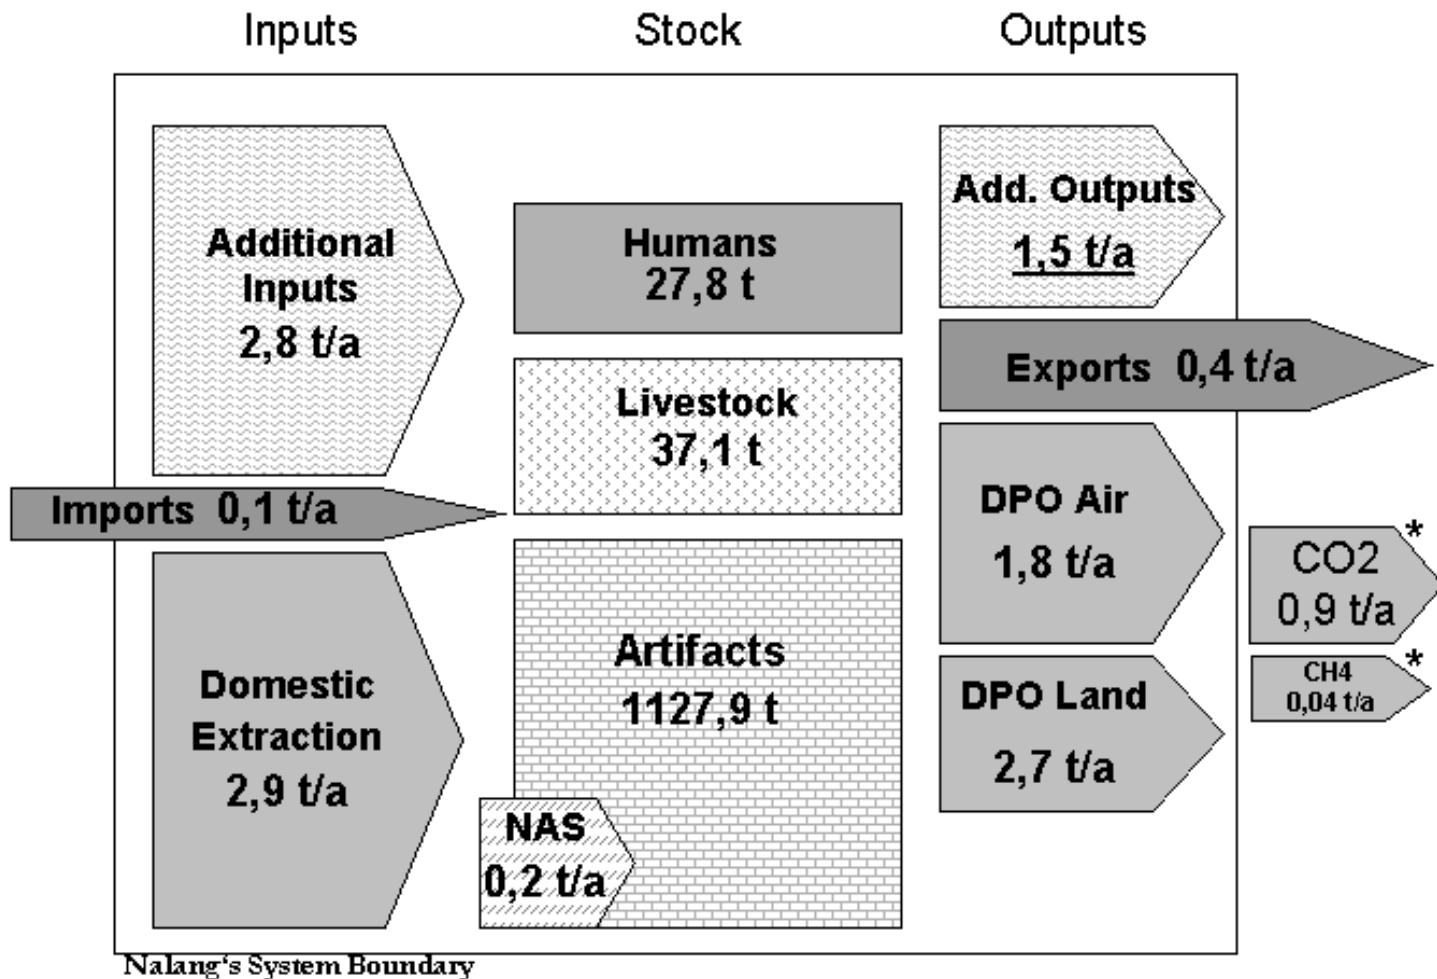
Inputs

Stock

Outputs

Additional Inputs 2,8 t/a

Imports 0,1 t/a

Domestic Extraction 2,9 t/a

Humans 27,8 t

Livestock 37,1 t

Artifacts 1127,9 t

NAS 0,2 t/a

Add. Outputs 1,5 t/a

Exports 0,4 t/a

DPO Air 1,8 t/a

DPO Land 2,7 t/a

CO2 0,9 t/a *

CH4 0,04 t/a *

Nalang's System Boundary